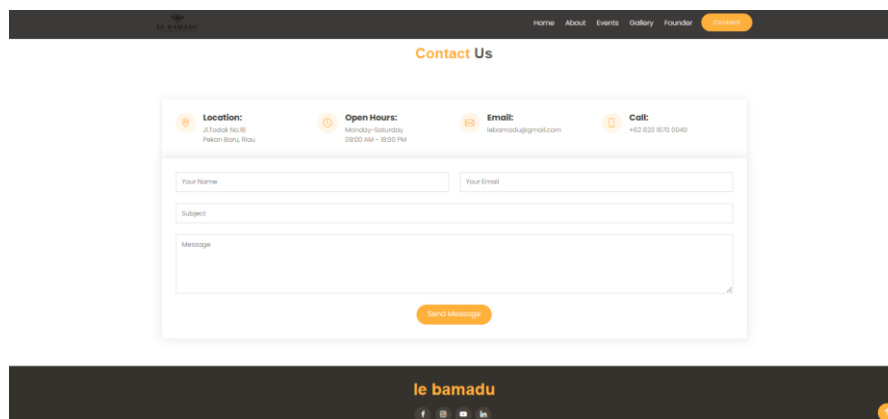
LE BAMADU

Home About Events Gallery Founder Contact

Contact Us

Location:
Jl.Tadak No.18
Pekan Baru, Riau

Open Hours:
Monday-Saturday
09:00 AM - 18:00 PM

Email:
lebamadu@gmail.com

Call:
+62 823 1670 0040

Your Name

Your Email

Subject

Message

Send Message

le bamadu